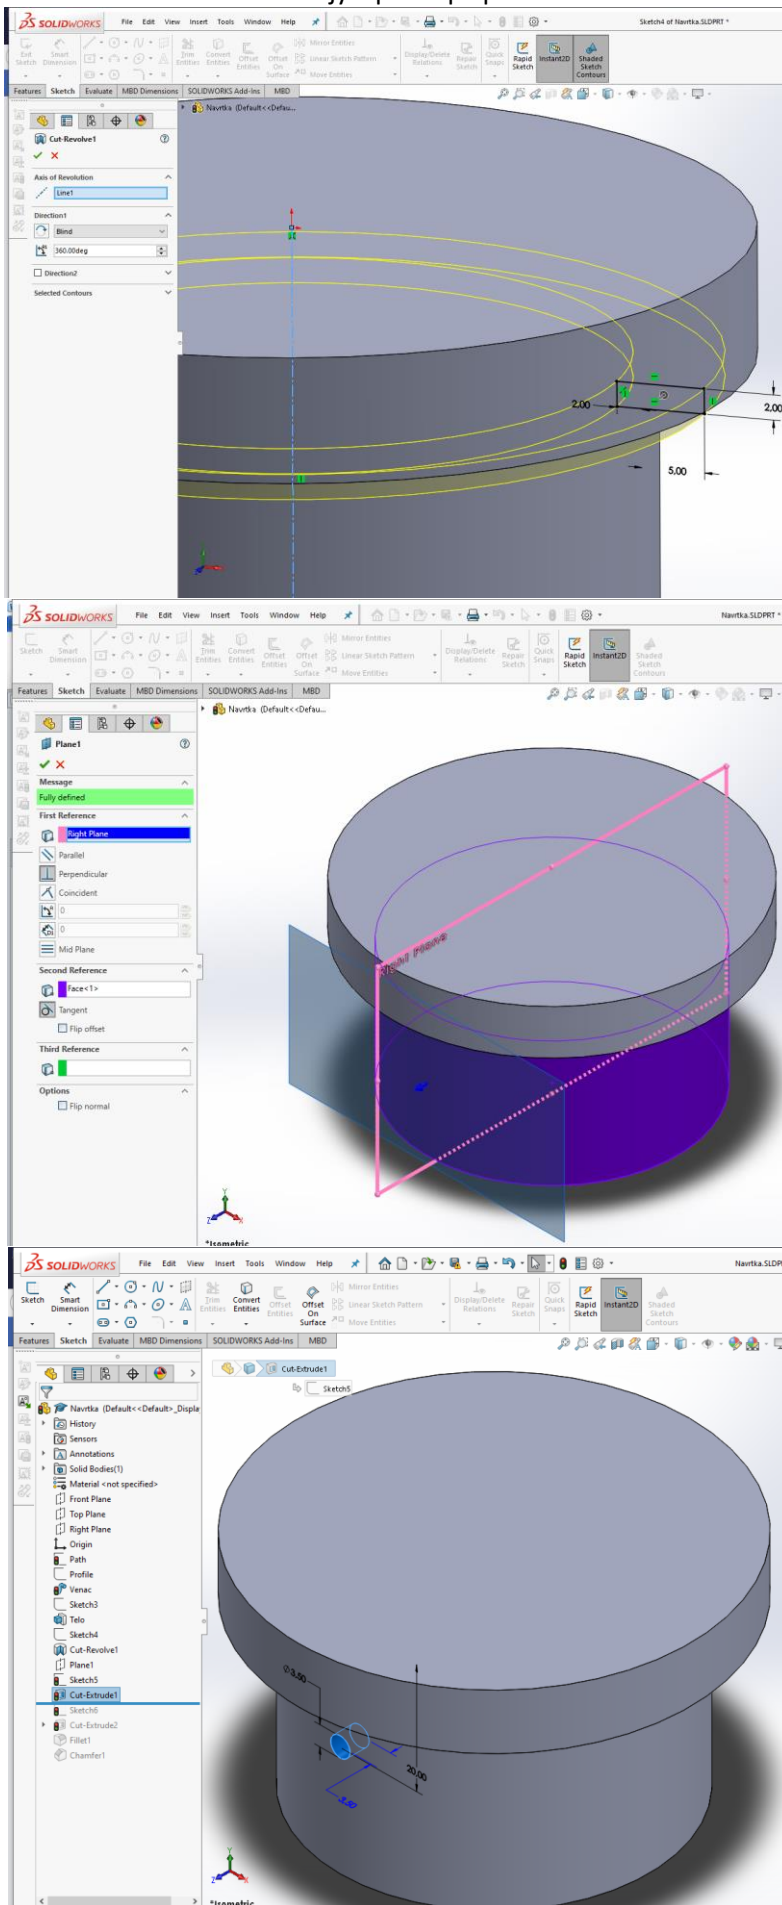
SOLIDWORKS File Edit View Insert Tools Window Help

Sketch4 of Navrtka.SLDPRT *

Exit Sketch Smart Dimension Trim Entities Convert Entities Offset Entities Offset On Surface Mirror Entities Linear Sketch Pattern Move Entities Display/Delete Relations Repair Sketch Quick Snaps Rapid Sketch Instant2D Shaded Sketch Contours

Features Sketch Evaluate MBD Dimensions SOLIDWORKS Add-Ins MBD

Navrtka (Default<<Defau...

Cut-Revolve1

Axis of Revolution

Line1

Direction1

Blind

360.00deg

Direction2

Selected Contours

2.00

2.00

5.00

SOLIDWORKS File Edit View Insert Tools Window Help

Navrtka.SLDPRT *

Sketch Smart Dimension Trim Entities Convert Entities Offset Entities Offset On Surface Mirror Entities Linear Sketch Pattern Move Entities Display/Delete Relations Repair Sketch Quick Snaps Rapid Sketch Instant2D Shaded Sketch Contours

Features Sketch Evaluate MBD Dimensions SOLIDWORKS Add-Ins MBD

Navrtka (Default<<Defau...

Plane1

Message

Fully defined

First Reference

Right Plane

Parallel

Perpendicular

Coincident

0

0

Mid Plane

Second Reference

Face<1>

Tangent

Flip offset

Third Reference

Options

Flip normal

Right Plane

*Isometric

SOLIDWORKS File Edit View Insert Tools Window Help

Navrtka.SLDP

Sketch Smart Dimension Trim Entities Convert Entities Offset Entities Offset On Surface Mirror Entities Linear Sketch Pattern Move Entities Display/Delete Relations Repair Sketch Quick Snaps Rapid Sketch Instant2D Shaded Sketch Contours

Features Sketch Evaluate MBD Dimensions SOLIDWORKS Add-Ins MBD

Cut-Extrude1

Sketch5

Navrtka (Default<<Default>_Displa

History

Sensors

Annotations

Solid Bodies(1)

Material <not specified>

Front Plane

Top Plane

Right Plane

Origin

Path

Profile

Venac

Sketch3

Telo

Sketch4

Cut-Revolve1

Plane1

Sketch5

Cut-Extrude1

Sketch6

Cut-Extrude2

Fillet1

Chamfer1

⌀3.50

20.00

3.50

*Isometric